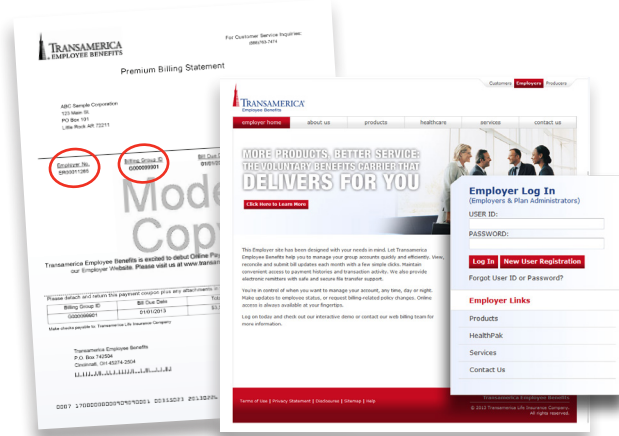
TRANSAMERICA EMPLOYEE BENEFITS

For Customer Service Inquiries: (888)763-7474

Premium Billing Statement

ABC Sample Corporation
123 Main St
PO Box 131
Little Rock AR 72211

Employer No.
SR00011265

Billing Group ID
G000099901

Bill Due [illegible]
01/01/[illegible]

Model Copy

Transamerica Employee Benefits is excited to debut Online Pay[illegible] our Employer Website. Please visit us at www.transa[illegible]

Please detach and return this payment coupon plus any attachments in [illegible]

| Billing Group ID | Bill Due Date | Tot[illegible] |
|---|---|---|
| G000099901 | 01/01/2013 | $1,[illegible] |

Make checks payable to: Transamerica Life Insurance Company

Transamerica Employee Benefits
P.O. Box 742504
Cincinnati, OH 45274-2504

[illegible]

Customers Employers Producers

TRANSAMERICA Employee Benefits

employer home | about us | products | healthcare | services | contact us

MORE PRODUCTS. BETTER SERVICE. THE VOLUNTARY BENEFITS CARRIER THAT DELIVERS FOR YOU

Click Here to Learn More

This Employer site has been designed with your needs in mind. Let Transamerica Employee Benefits help you to manage your group accounts quickly and efficiently. View, reconcile and submit bill updates each month with a few simple clicks. Maintain convenient access to payment histories and transaction activity. We also provide electronic remittance with safe and secure file transfer support.

You're in control of when you want to manage your account, any time, day or night. Make updates to employee status, or request billing-related policy changes. Online access is always available at your fingertips.

Log on today and check out our interactive demo or contact our web billing team for more information.

Employer Log In
(Employers & Plan Administrators)
USER ID:
PASSWORD:
Log In  New User Registration
Forgot User ID or Password?

Employer Links
Products
HealthPak
Services
Contact Us

Terms of Use | Privacy Statement | Disclosures | Sitemap | Help

Transamerica Employee Benefits
© 2012 Transamerica Life Insurance Company. All rights reserved.